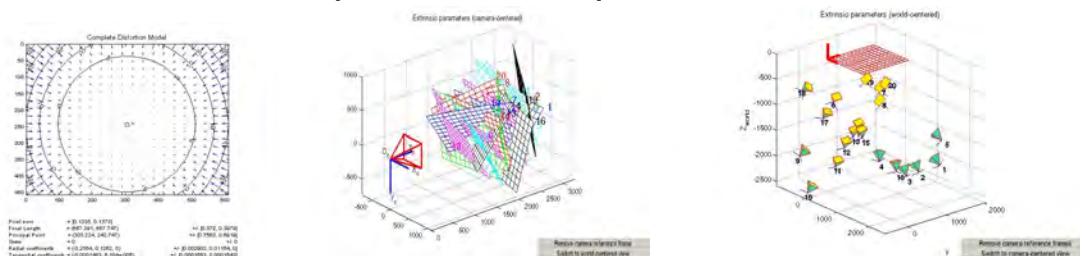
Complete Distortion Model

Extrinsic parameters (camera-centered)

Extrinsic parameters (world-centered)

0
50
100
150
200
250
300
350
400
450

0
50
100
150
200
250
300
350
400
450
500
550
600

1000
500
0
-500

-500
0
500
1000

500
1000
1500
2000
2500
3000

0
-500
-1000
-1500
-2000
-2500

$Z_{world}$

0
1000
2000

0
1000
2000

Y

1
2
3
4
5
6
7
8
9
10
11
12
13
14
15
16
17
18
19
20

Pixel error = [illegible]
Focal Length = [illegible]
Principal Point = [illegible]
Skew = 0
Radial coefficients = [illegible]
Tangential coefficients = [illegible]

Remove camera reference frame
Switch to world-centered view

Remove camera reference frame
Switch to camera-centered view